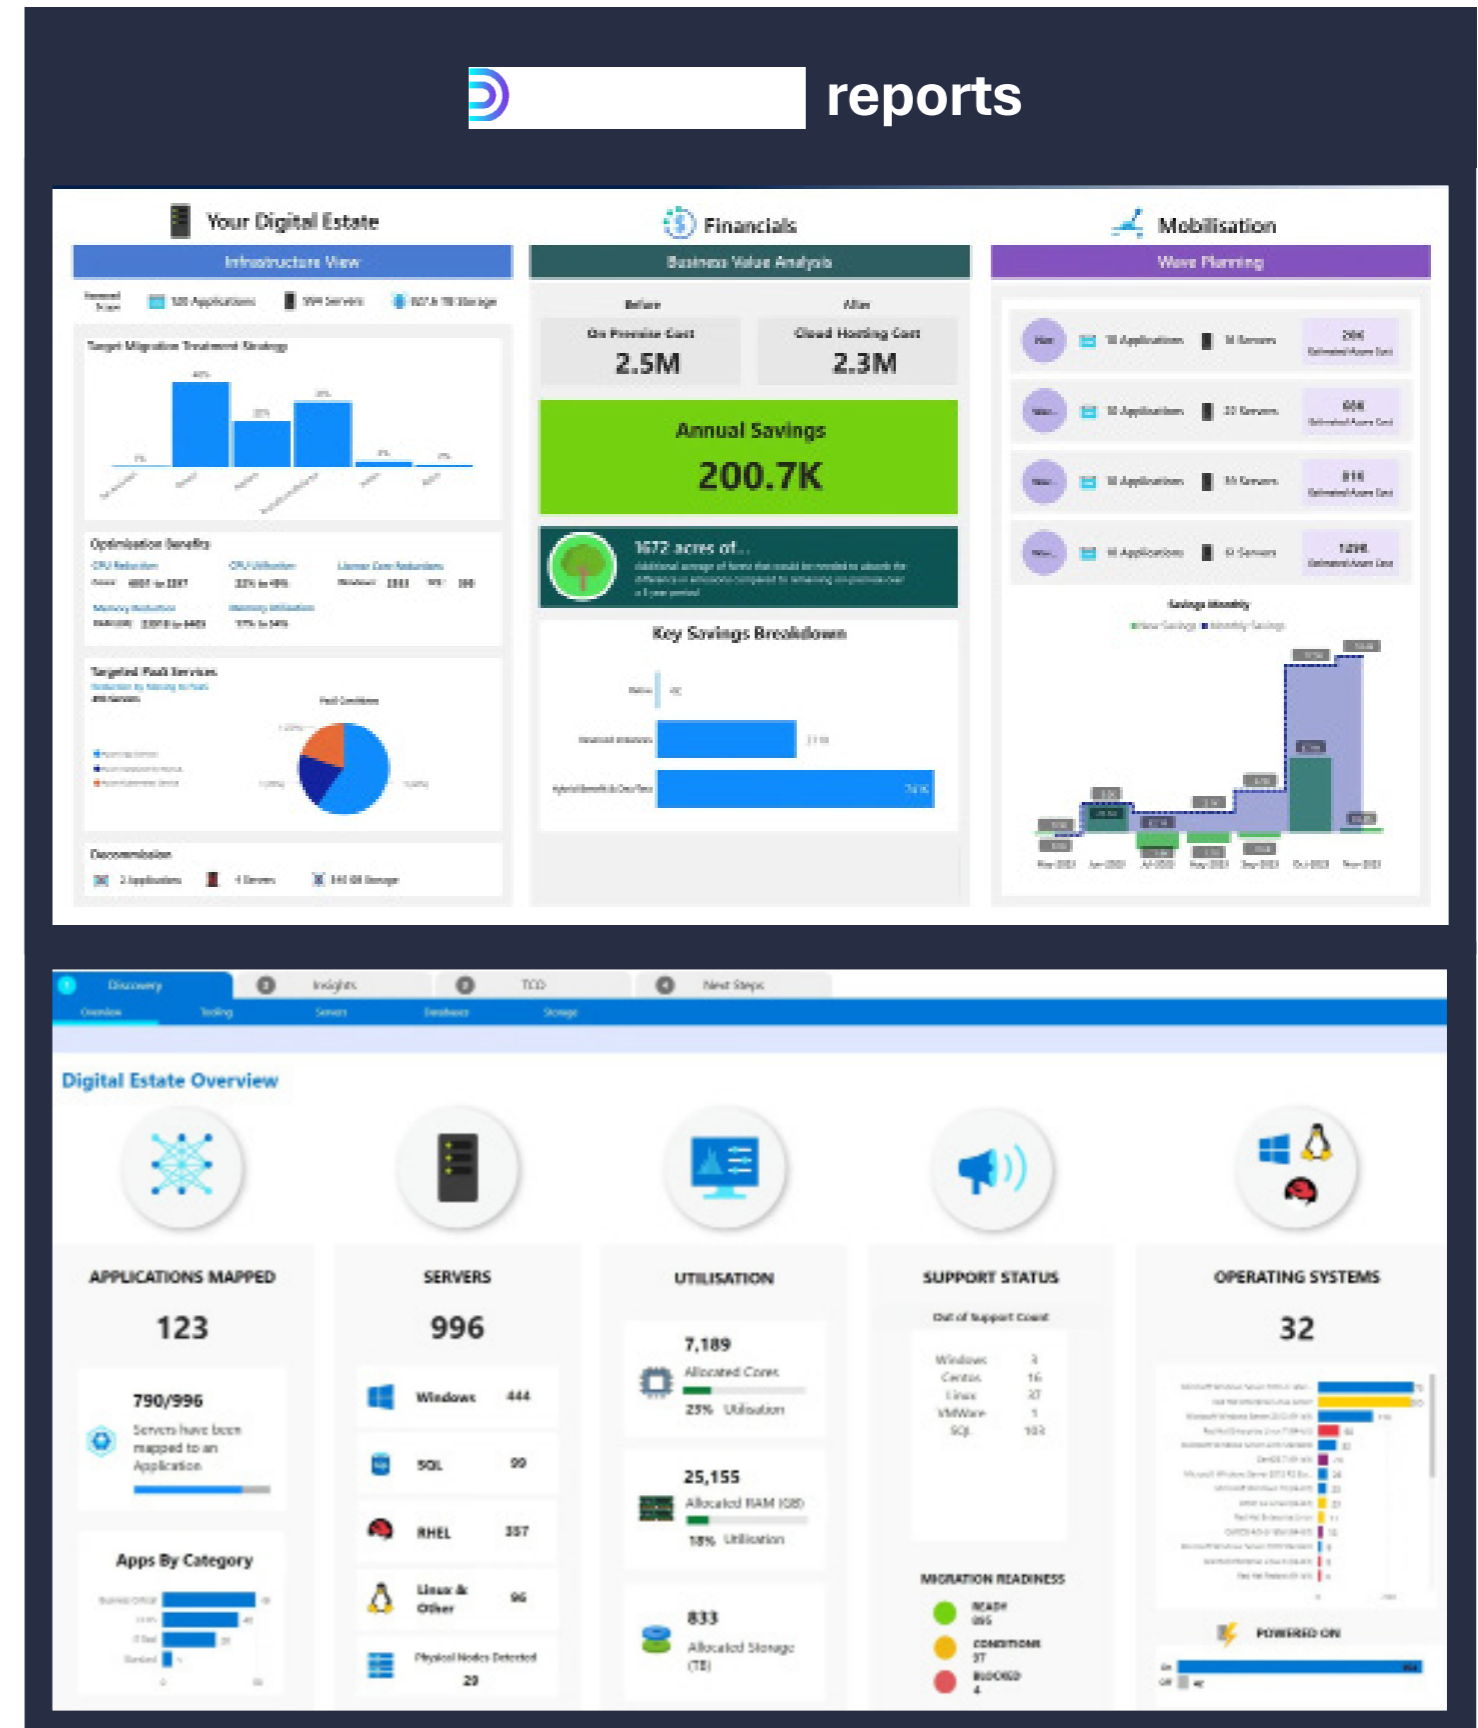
reports

Your Digital Estate

Infrastructure View

120 Applications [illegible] Servers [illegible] Storage

Target Migration Treatment Strategy

Optimisation Benefits

CPU Reduction CPU Utilisation License Cost Reduction

Memory Reduction Memory Utilisation

Targeted PaaS Services

Decommission

2 Applications 4 Servers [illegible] Storage

Financials

Business Value Analysis

Before After

On Premise Cost 2.5M

Cloud Hosting Cost 2.3M

Annual Savings

200.7K

1672 acres of...

Key Savings Breakdown

Mobilisation

Wave Planning

Savings Monthly

Discovery Insights TCO Next Steps

Overview Tooling Servers Databases Storage

Digital Estate Overview

APPLICATIONS MAPPED

123

790/996

Servers have been mapped to an Application

Apps By Category

SERVERS

996

Windows 444

SQL 99

RHEL 357

Linux & Other 96

Physical Nodes Detected 29

UTILISATION

7,189

Allocated Cores

23% Utilisation

25,155

Allocated RAM (GB)

18% Utilisation

833

Allocated Storage (TB)

SUPPORT STATUS

Out of Support Count

| Windows | 3 |
|---|---|
| Centos | 16 |
| Linux | 37 |
| VMWare | 1 |
| SQL | 103 |

MIGRATION READINESS

READY 895

CONDITIONS 97

BLOCKED 4

OPERATING SYSTEMS

32

POWERED ON